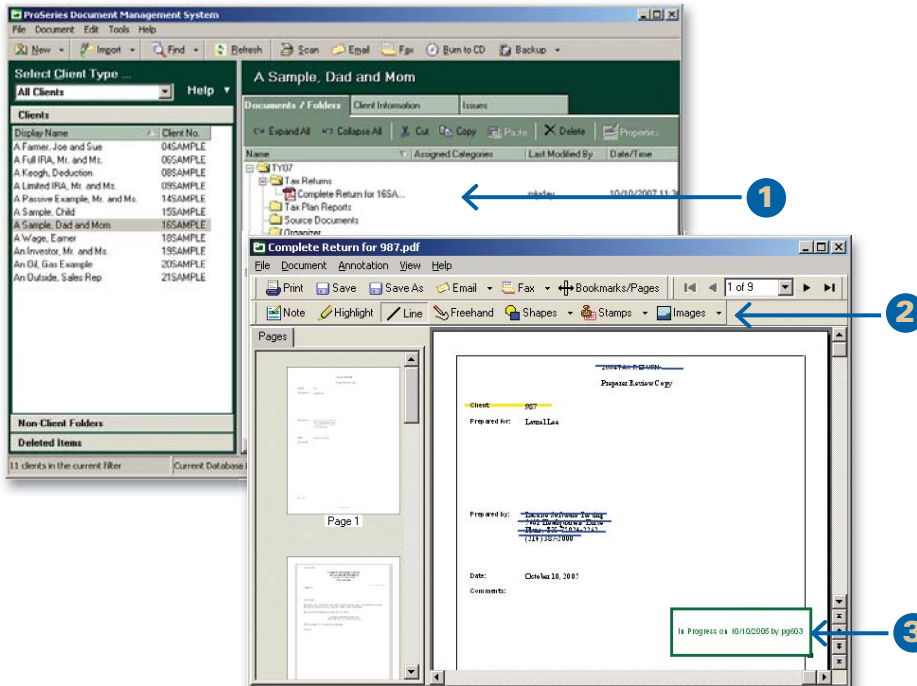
ProSeries Document Management System

File Document Edit Tools Help

New Import Find Refresh Scan Email Fax Burn to CD Backup

Select Client Type ...

All Clients

Help

Clients

| Display Name | Client No. |
|---|---|
| A Farmer, Joe and Sue | 04SAMPLE |
| A Full IRA, Mr. and Ms. | 06SAMPLE |
| A Keogh, Deduction | 08SAMPLE |
| A Limited IRA, Mr. and Ms. | 09SAMPLE |
| A Passive Example, Mr. and Ms. | 14SAMPLE |
| A Sample, Child | 15SAMPLE |
| A Sample, Dad and Mom | 16SAMPLE |
| A Wage, Earner | 18SAMPLE |
| An Investor, Mr. and Ms. | 19SAMPLE |
| An Oil, Gas Example | 20SAMPLE |
| An Outside, Sales Rep | 21SAMPLE |

Non-Client Folders

Deleted Items

11 clients in the current filter

Current Database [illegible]

A Sample, Dad and Mom

Documents / Folders Client Information Issues

Expand All Collapse All Cut Copy Paste Delete Properties

Name Assigned Categories Last Modified By Date/Time

TY07

Tax Returns

Complete Return for 16SA...

Tax Plan Reports

Source Documents

Organizer

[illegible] 10/10/2007 11:3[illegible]

1

Complete Return for 987.pdf

File Document Annotation View Help

Print Save Save As Email Fax Bookmarks/Pages 1 of 9

Note Highlight Line Freehand Shapes Stamps Images

2

Pages

Page 1

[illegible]

Preparer Review Copy

Client: 987

Prepared for: Lemel Lee

Prepared by: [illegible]

Date: October 10, 2005

Comments:

In Progress on 10/10/2005 by pg603

3